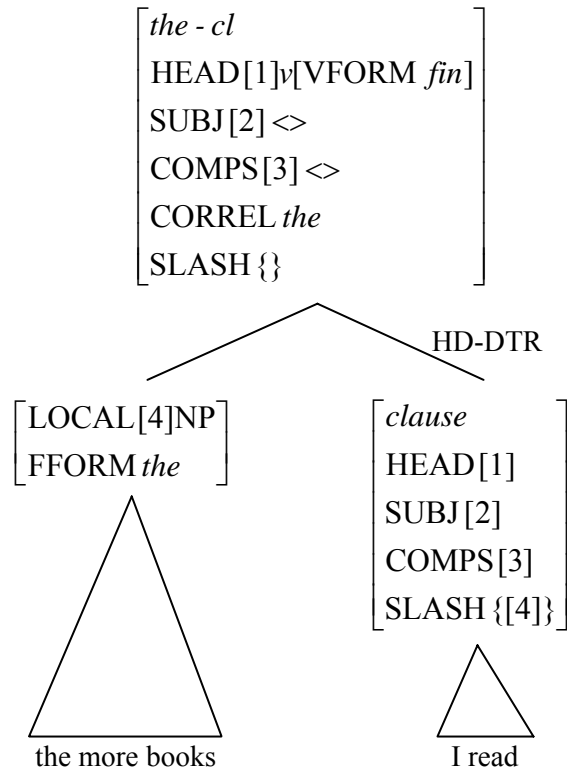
$\begin{bmatrix} \textit{the-cl} \\ \text{HEAD}[1]v[\text{VFORM } \textit{fin}] \\ \text{SUBJ}[2] \langle\rangle \\ \text{COMPS}[3] \langle\rangle \\ \text{CORREL } \textit{the} \\ \text{SLASH}\{\} \end{bmatrix}$

HD-DTR

$\begin{bmatrix} \text{LOCAL}[4]\text{NP} \\ \text{FFORM } \textit{the} \end{bmatrix}$

$\begin{bmatrix} \textit{clause} \\ \text{HEAD}[1] \\ \text{SUBJ}[2] \\ \text{COMPS}[3] \\ \text{SLASH}\{[4]\} \end{bmatrix}$

the more books

I read